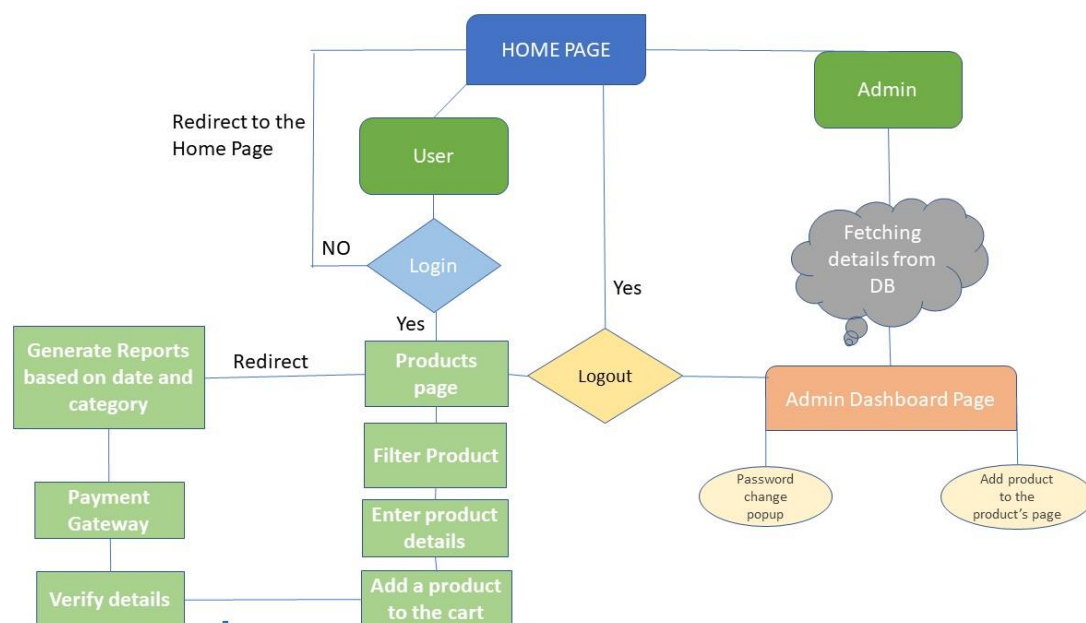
HOME PAGE

Admin

Redirect to the Home Page

User

Fetching details from DB

NO

Login

Yes

Yes

Generate Reports based on date and category

Redirect

Products page

Logout

Admin Dashboard Page

Filter Product

Payment Gateway

Enter product details

Password change popup

Add product to the product's page

Verify details

Add a product to the cart